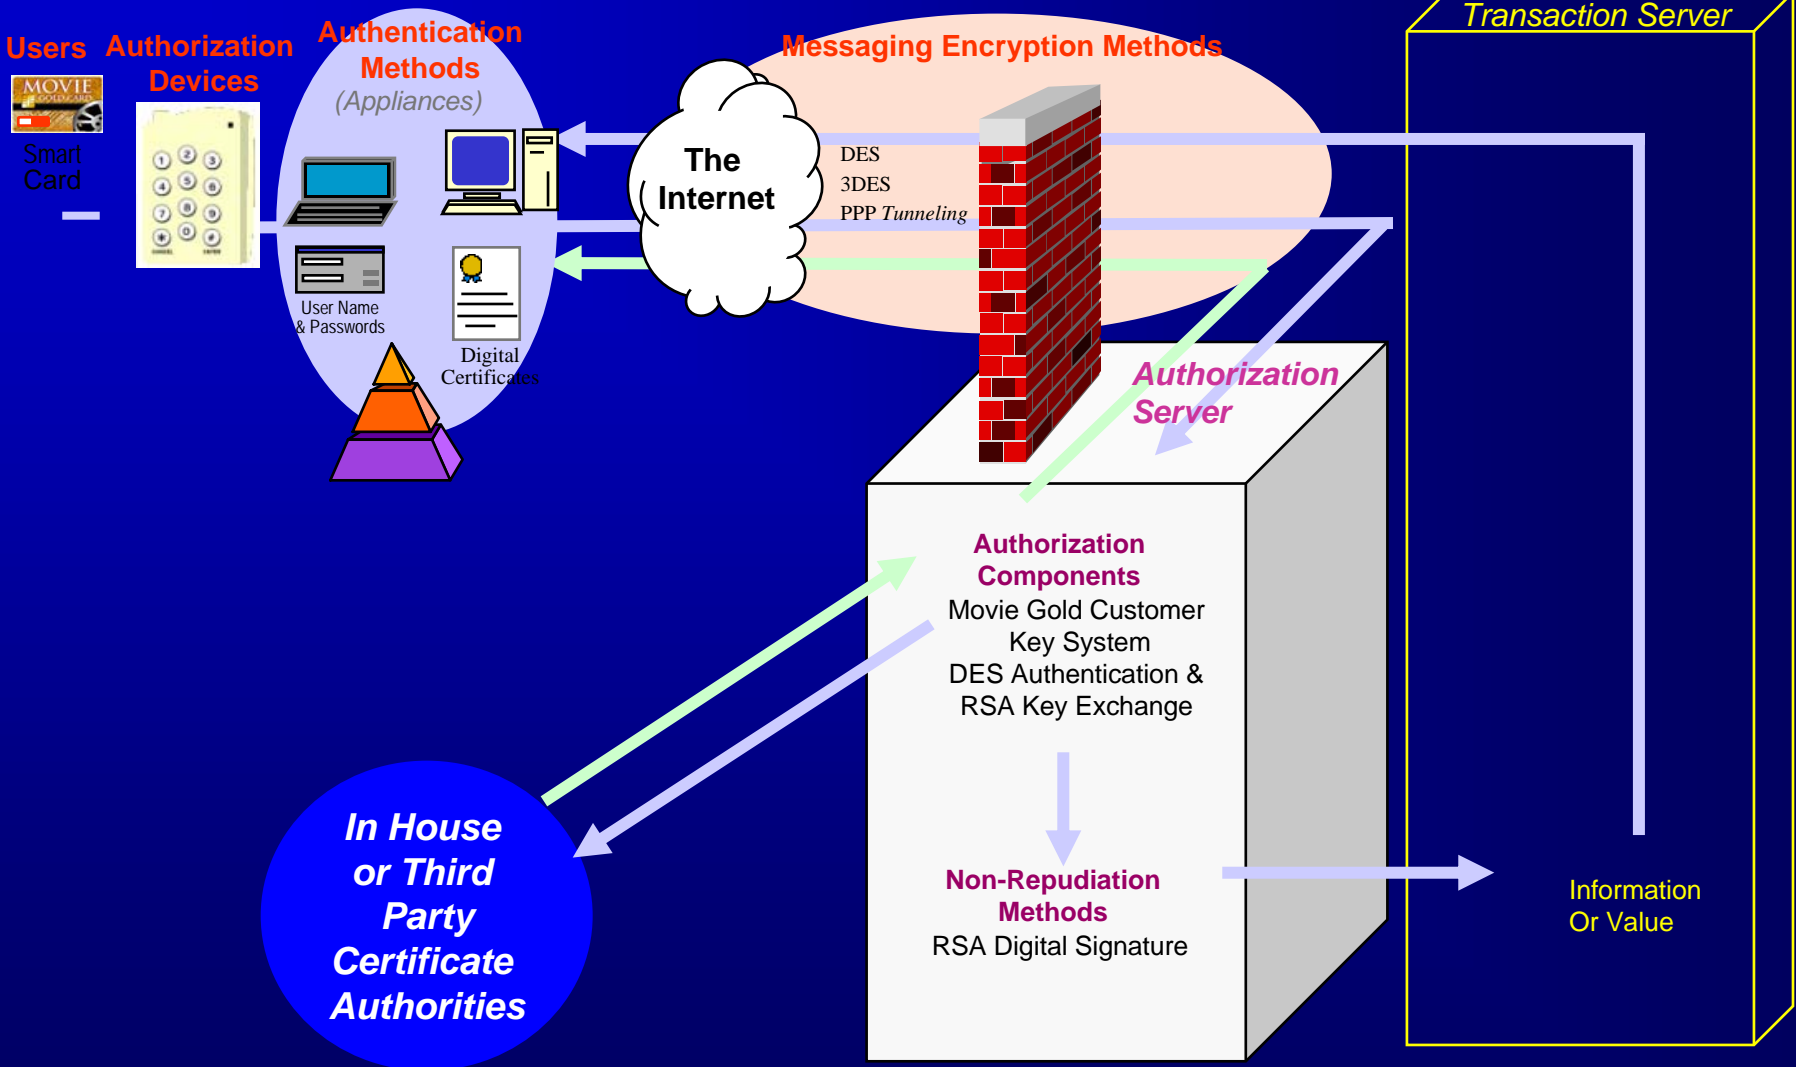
Transaction Server

Users

Authorization Devices

Authentication Methods (Appliances)

Messaging Encryption Methods

MOVIE GOLDCARD

Smart Card

The Internet

DES
3DES
PPP Tunneling

User Name & Passwords

Digital Certificates

Authorization Server

Authorization Components
Movie Gold Customer Key System
DES Authentication & RSA Key Exchange

Non-Repudiation Methods
RSA Digital Signature

Information Or Value

In House or Third Party Certificate Authorities